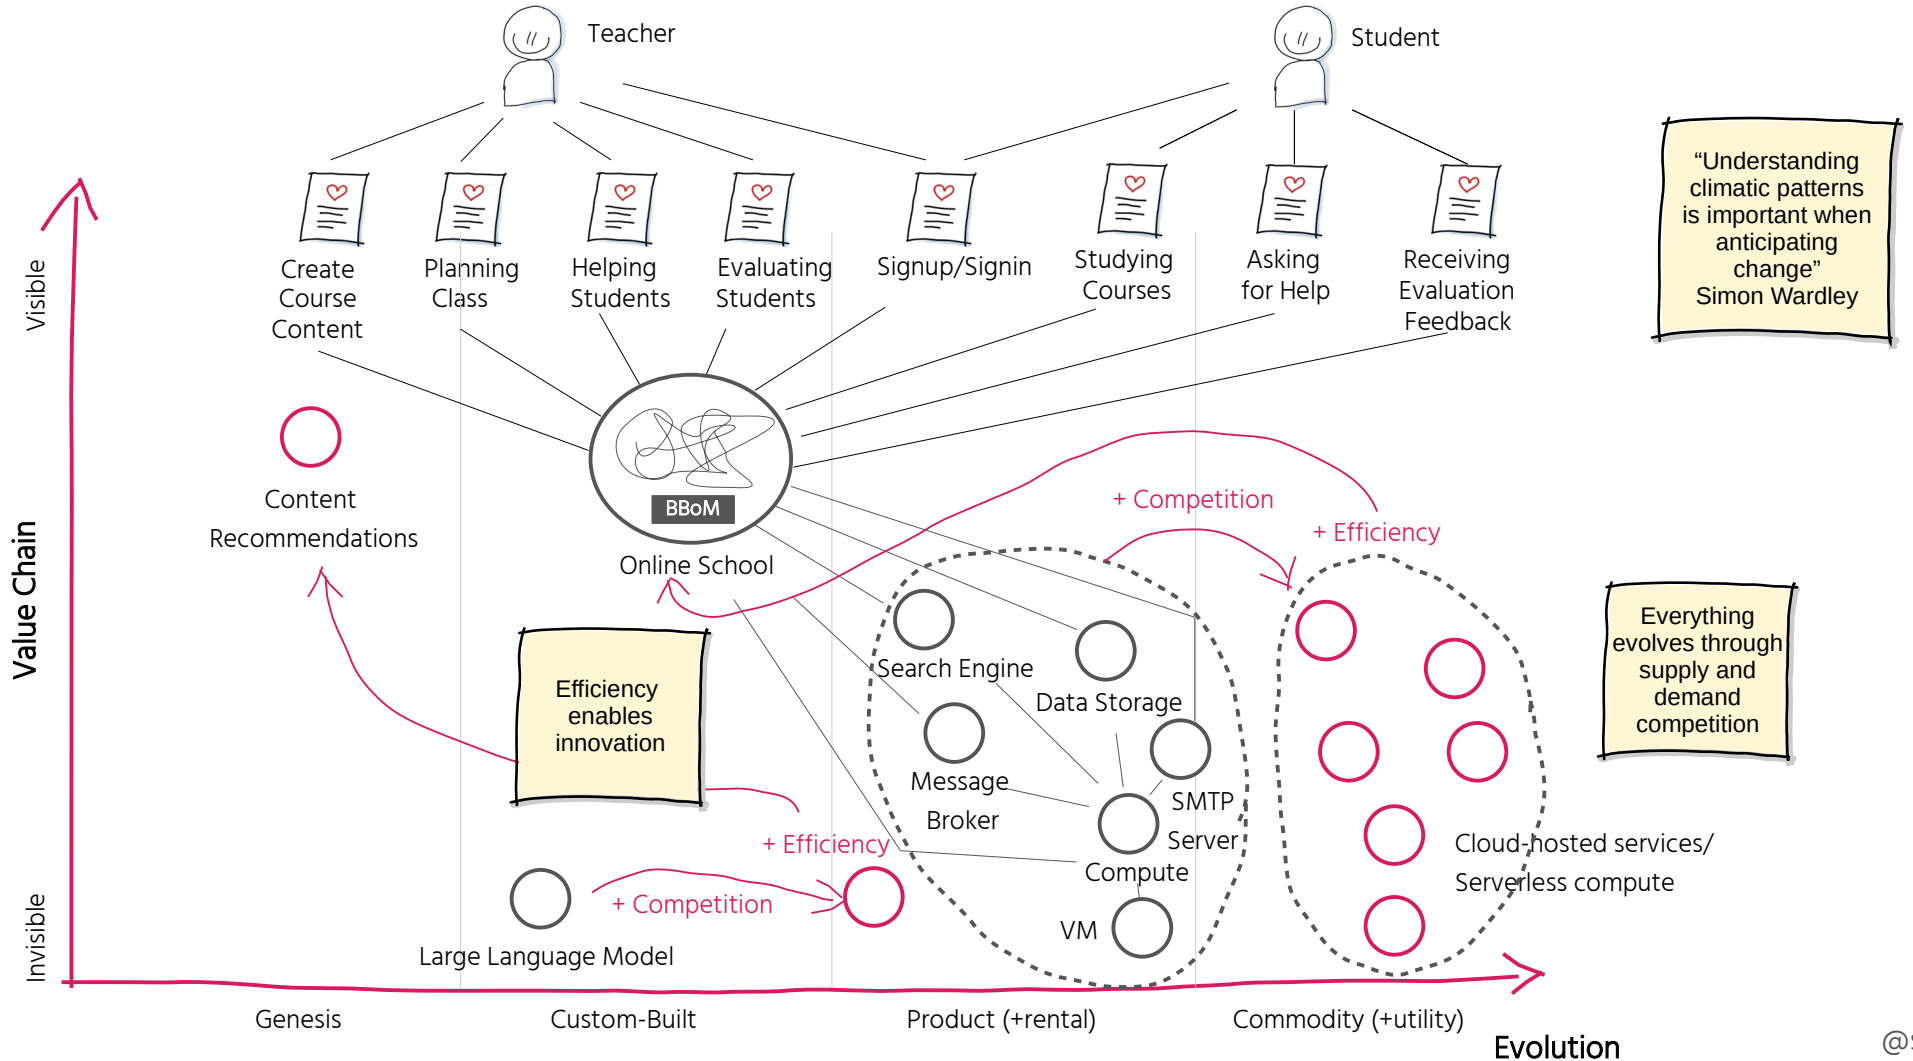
Teacher

Student

Create Course Content

Planning Class

Helping Students

Evaluating Students

Signup/Signin

Studying Courses

Asking for Help

Receiving Evaluation Feedback

“Understanding climatic patterns is important when anticipating change” Simon Wardley

Visible

Value Chain

Invisible

Content Recommendations

BBoM

Online School

+ Competition

+ Efficiency

Search Engine

Data Storage

Message Broker

SMTP Server

Compute

VM

Efficiency enables innovation

+ Efficiency

+ Competition

Large Language Model

Everything evolves through supply and demand competition

Cloud-hosted services/ Serverless compute

Genesis

Custom-Built

Product (+rental)

Commodity (+utility)

Evolution

@